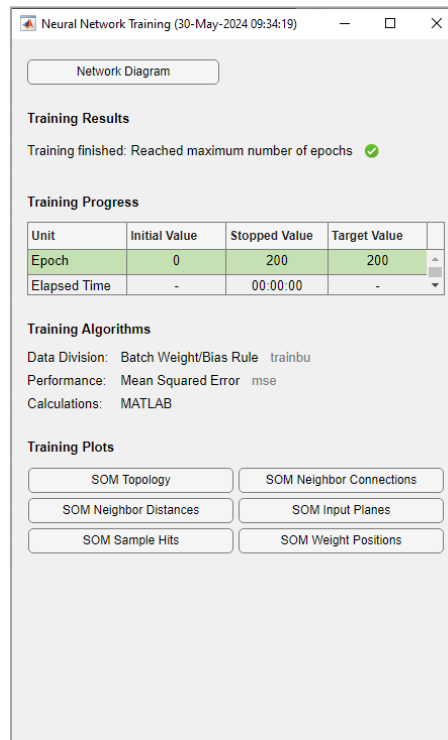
Neural Network Training (30-May-2024 09:34:19)

Network Diagram

**Training Results**

Training finished: Reached maximum number of epochs

**Training Progress**

| Unit | Initial Value | Stopped Value | Target Value |
|---|---|---|---|
| Epoch | 0 | 200 | 200 |
| Elapsed Time | - | 00:00:00 | - |

**Training Algorithms**

Data Division: Batch Weight/Bias Rule trainbu
Performance: Mean Squared Error mse
Calculations: MATLAB

**Training Plots**

SOM Topology
SOM Neighbor Connections
SOM Neighbor Distances
SOM Input Planes
SOM Sample Hits
SOM Weight Positions